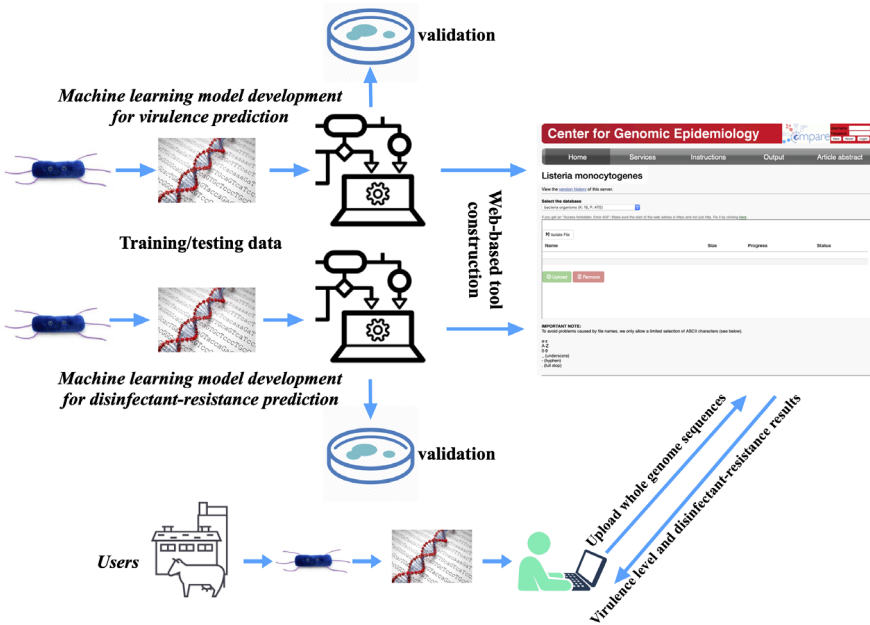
validation

Machine learning model development for virulence prediction

Center for Genomic Epidemiology

compare

Home Services Instructions Output Article abstract

Listeria monocytogenes

View the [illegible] of this server.

Select the database

bacteria organisms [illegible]

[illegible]

Isolate File

Name Size Progress Status

Upload Remove

IMPORTANT NOTE:

To avoid problems caused by file names, we only allow a limited selection of ASCII characters (see below).

a-z
A-Z
0-9
_ (underscore)
- (hyphen)
. (full stop)

Web-based tool construction

Training/testing data

Machine learning model development for disinfectant-resistance prediction

validation

Users

Upload whole genome sequences

Virulence level and disinfectant-resistance results